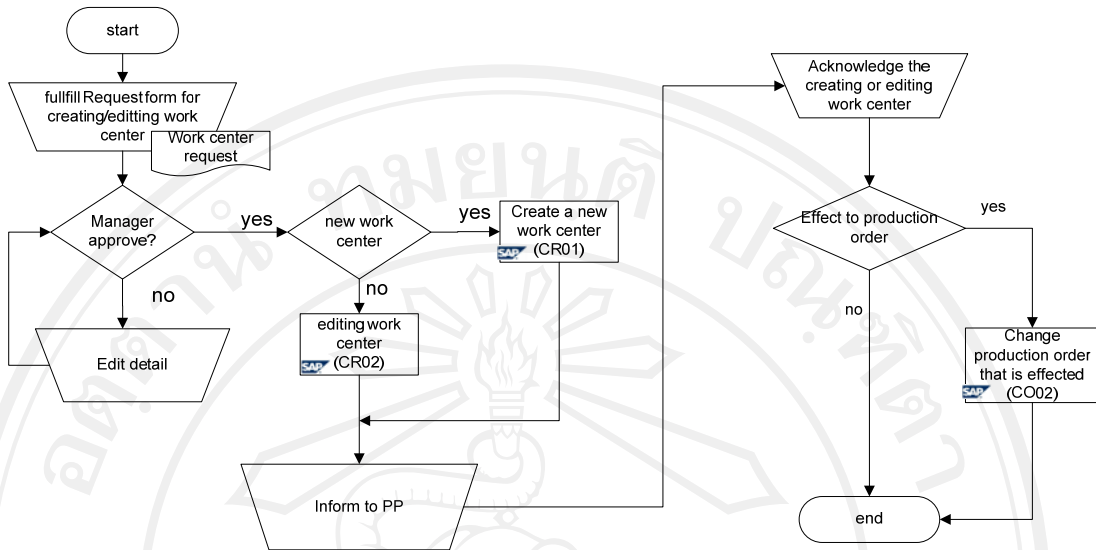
start

fullfill Request form for creating/editting work center

Work center request

Manager approve?

yes

no

Edit detail

new work center

yes

no

Create a new work center

SAP (CR01)

editing work center

SAP (CR02)

Inform to PP

Acknowledge the creating or editing work center

Effect to production order

yes

no

Change production order that is effected

SAP (CO02)

end